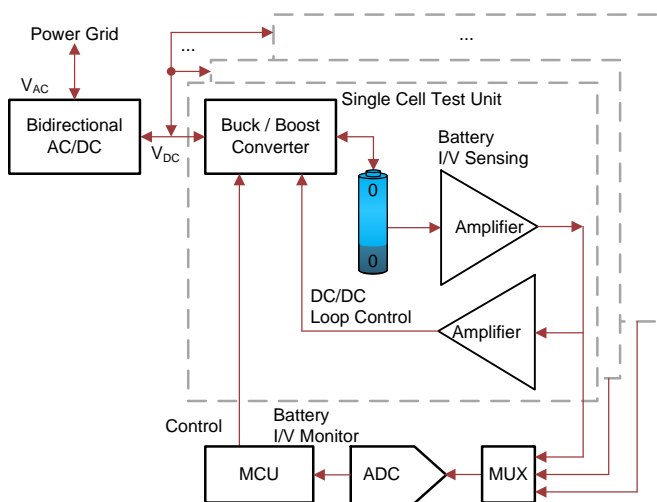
Power Grid

$V_{AC}$

Bidirectional AC/DC

$V_{DC}$

...

...

Single Cell Test Unit

Buck / Boost Converter

Battery I/V Sensing

0

0

Amplifier

DC/DC Loop Control

Amplifier

Control

Battery I/V Monitor

MCU

ADC

MUX